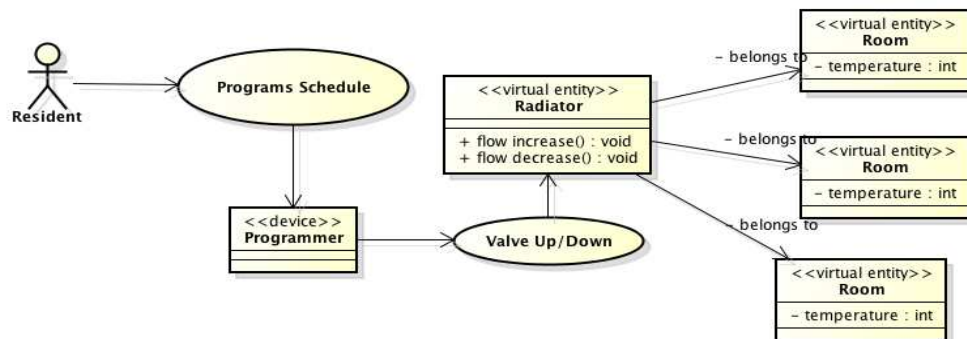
Resident

Programs Schedule

<<device>>
Programmer

Valve Up/Down

<<virtual entity>>
Radiator

+ flow increase() : void
+ flow decrease() : void

- belongs to

<<virtual entity>>
Room

- temperature : int

- belongs to

<<virtual entity>>
Room

- temperature : int

- belongs to

<<virtual entity>>
Room

- temperature : int